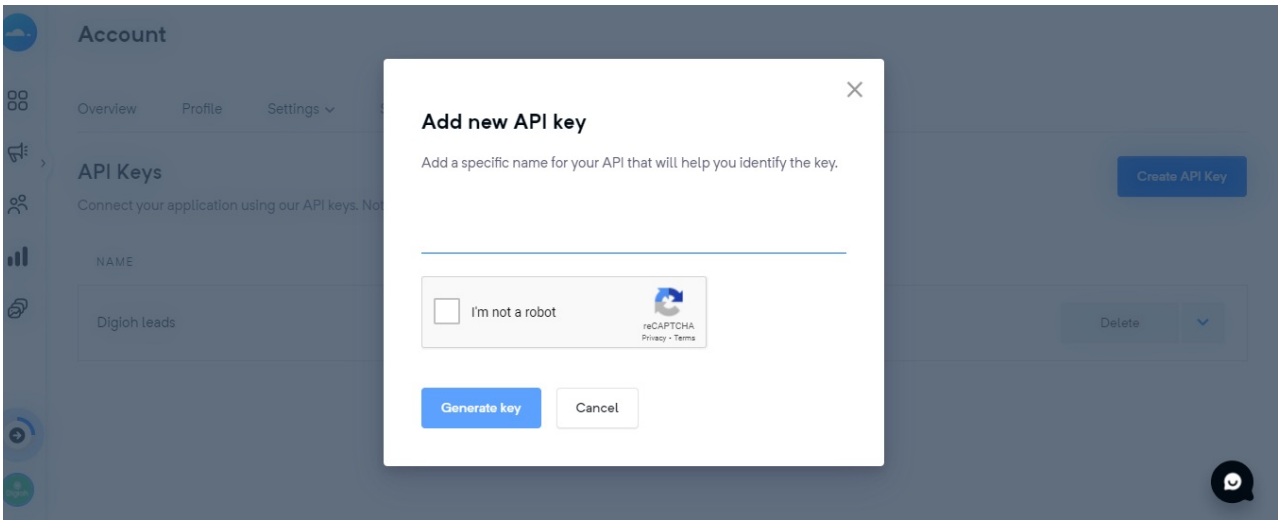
Account

Overview Profile Settings

API Keys

Connect your application using our API keys. Not

NAME

Digioh leads

Create API Key

Delete

Add new API key

Add a specific name for your API that will help you identify the key.

I'm not a robot

reCAPTCHA
Privacy - Terms

Generate key

Cancel